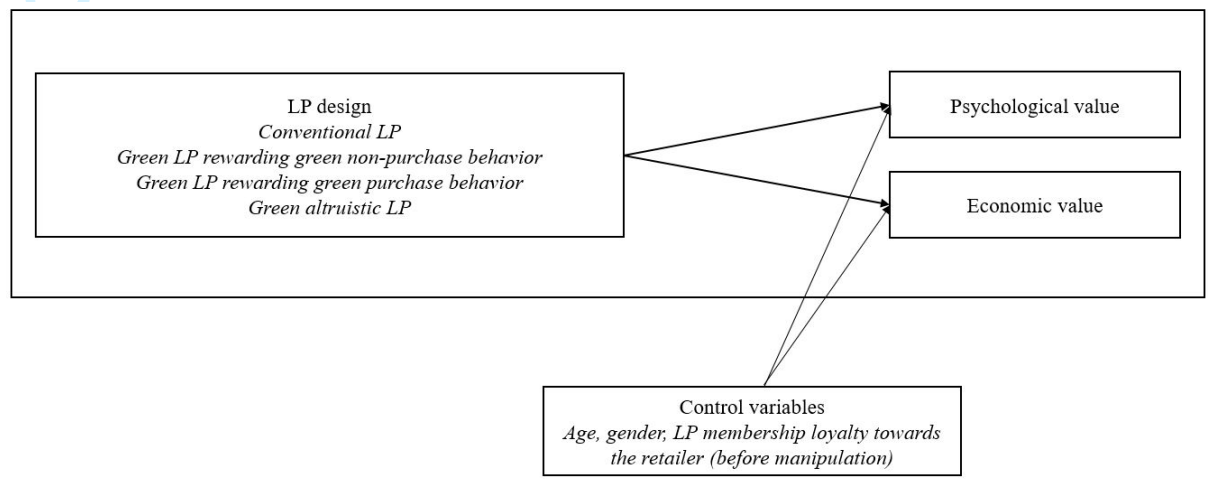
LP design
Conventional LP
Green LP rewarding green non-purchase behavior
Green LP rewarding green purchase behavior
Green altruistic LP

Psychological value

Economic value

Control variables
Age, gender, LP membership loyalty towards the retailer (before manipulation)